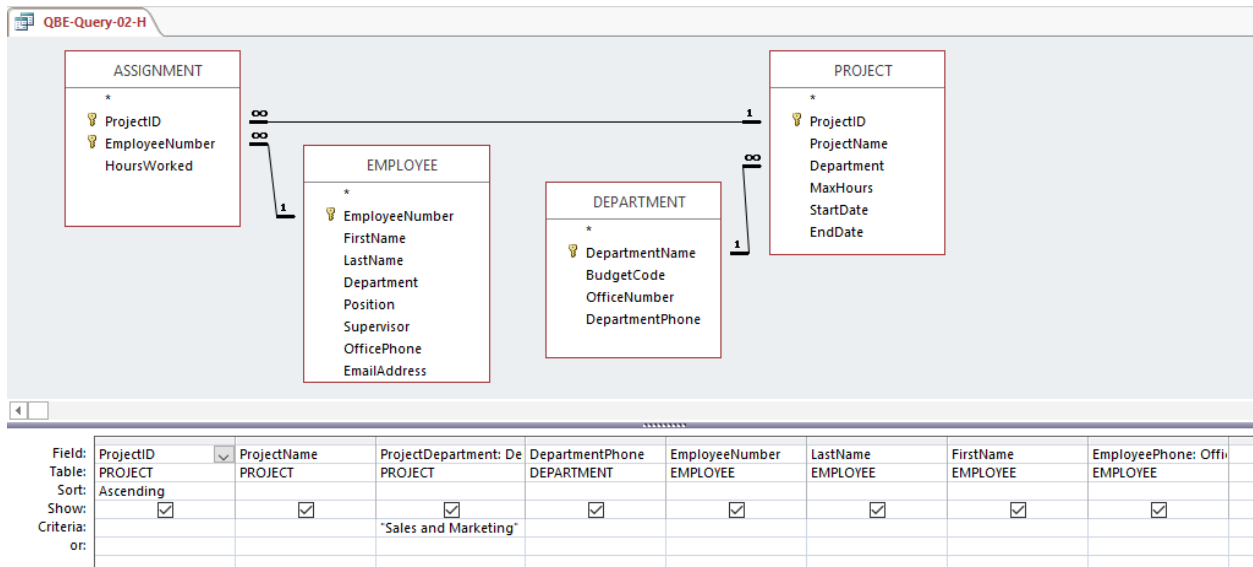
QBE-Query-02-H

ASSIGNMENT
*
ProjectID
EmployeeNumber
HoursWorked

EMPLOYEE
*
EmployeeNumber
FirstName
LastName
Department
Position
Supervisor
OfficePhone
EmailAddress

DEPARTMENT
*
DepartmentName
BudgetCode
OfficeNumber
DepartmentPhone

PROJECT
*
ProjectID
ProjectName
Department
MaxHours
StartDate
EndDate

∞ 1
∞ 1
∞ 1

| Field: | ProjectID | ProjectName | ProjectDepartment: De | DepartmentPhone | EmployeeNumber | LastName | FirstName | EmployeePhone: Offi |
|---|---|---|---|---|---|---|---|---|
| Table: | PROJECT | PROJECT | PROJECT | DEPARTMENT | EMPLOYEE | EMPLOYEE | EMPLOYEE | EMPLOYEE |
| Sort: | Ascending | | | | | | | |
| Show: | ☑ | ☑ | ☑ | ☑ | ☑ | ☑ | ☑ | ☑ |
| Criteria: | | | "Sales and Marketing" | | | | | |
| or: | | | | | | | | |